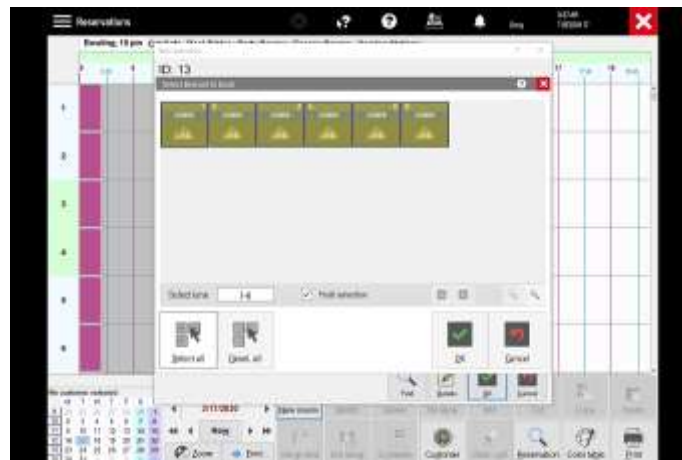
Reservations

Bowling, 10 pm

ID: 13

Select lane(s) to book

1

2

3

4

5

6

Select lane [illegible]

Multi selection

Select all

Deselect all

OK

Cancel

Find

Reset

OK

Cancel

No customer selected

2/11/2020

Now

Zoom

Customer

Reservation

Color table

Print